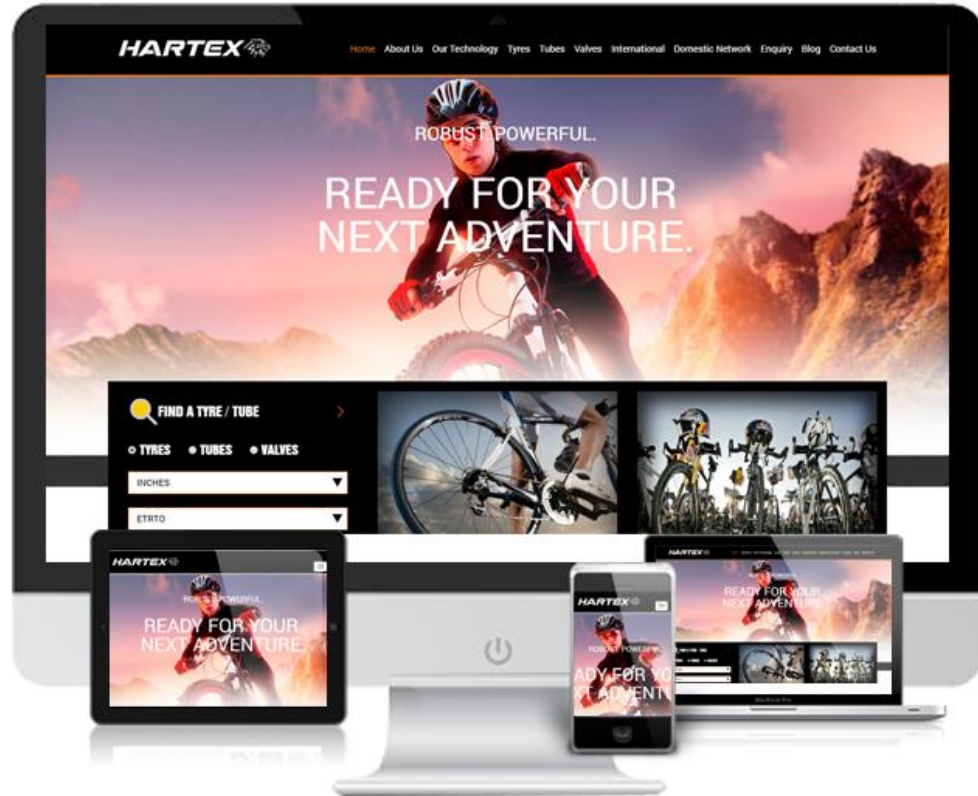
HARTEX

Home About Us Our Technology Tyres Tubes Valves International Domestic Network Enquiry Blog Contact Us

ROBUST. POWERFUL.

READY FOR YOUR NEXT ADVENTURE.

FIND A TYRE / TUBE

TYRES TUBES VALVES

INCHES

ETRTO

HARTEX

ROBUST. POWERFUL.

READY FOR YOUR NEXT ADVENTURE.

HARTEX

ROBUST. POWERFUL.

ADY FOR YO
XT ADVENT

HARTEX

READY FOR YOUR NEXT ADVENTURE.

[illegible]